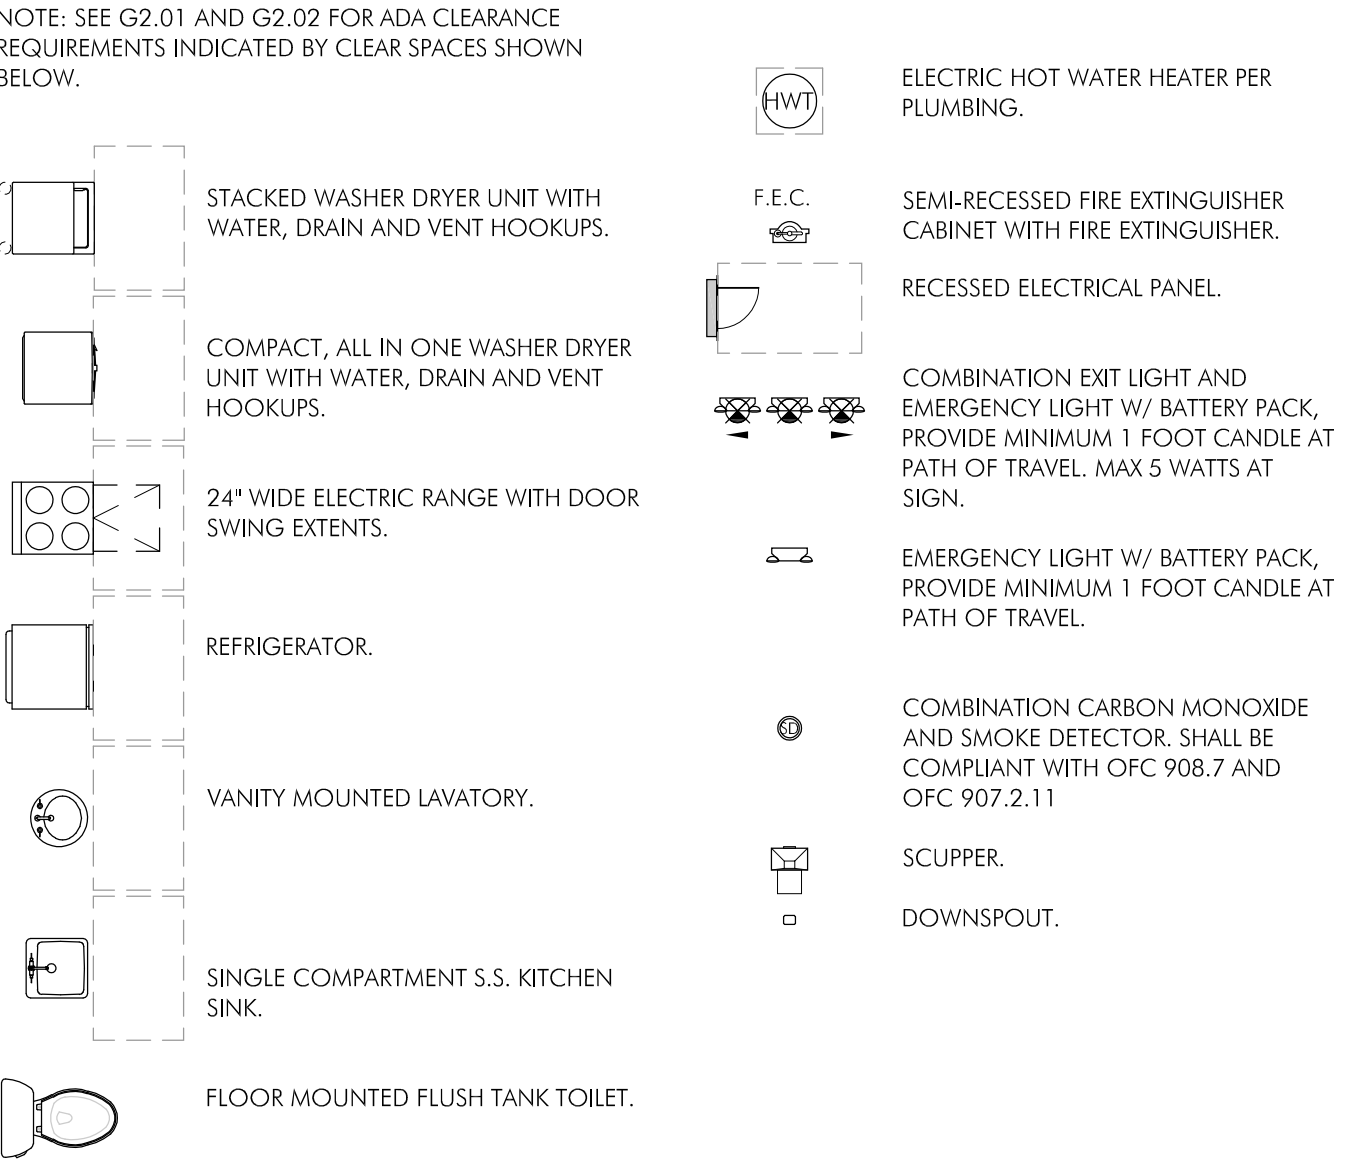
NOTE: SEE G2.01 AND G2.02 FOR ADA CLEARANCE REQUIREMENTS INDICATED BY CLEAR SPACES SHOWN BELOW.

STACKED WASHER DRYER UNIT WITH WATER, DRAIN AND VENT HOOKUPS.

COMPACT, ALL IN ONE WASHER DRYER UNIT WITH WATER, DRAIN AND VENT HOOKUPS.

24" WIDE ELECTRIC RANGE WITH DOOR SWING EXTENTS.

REFRIGERATOR.

VANITY MOUNTED LAVATORY.

SINGLE COMPARTMENT S.S. KITCHEN SINK.

FLOOR MOUNTED FLUSH TANK TOILET.

HWT

ELECTRIC HOT WATER HEATER PER PLUMBING.

F.E.C.

SEMI-RECESSED FIRE EXTINGUISHER CABINET WITH FIRE EXTINGUISHER.

RECESSED ELECTRICAL PANEL.

COMBINATION EXIT LIGHT AND EMERGENCY LIGHT W/ BATTERY PACK, PROVIDE MINIMUM 1 FOOT CANDLE AT PATH OF TRAVEL. MAX 5 WATTS AT SIGN.

EMERGENCY LIGHT W/ BATTERY PACK, PROVIDE MINIMUM 1 FOOT CANDLE AT PATH OF TRAVEL.

SD

COMBINATION CARBON MONOXIDE AND SMOKE DETECTOR. SHALL BE COMPLIANT WITH OFC 908.7 AND OFC 907.2.11

SCUPPER.

DOWNSPOUT.